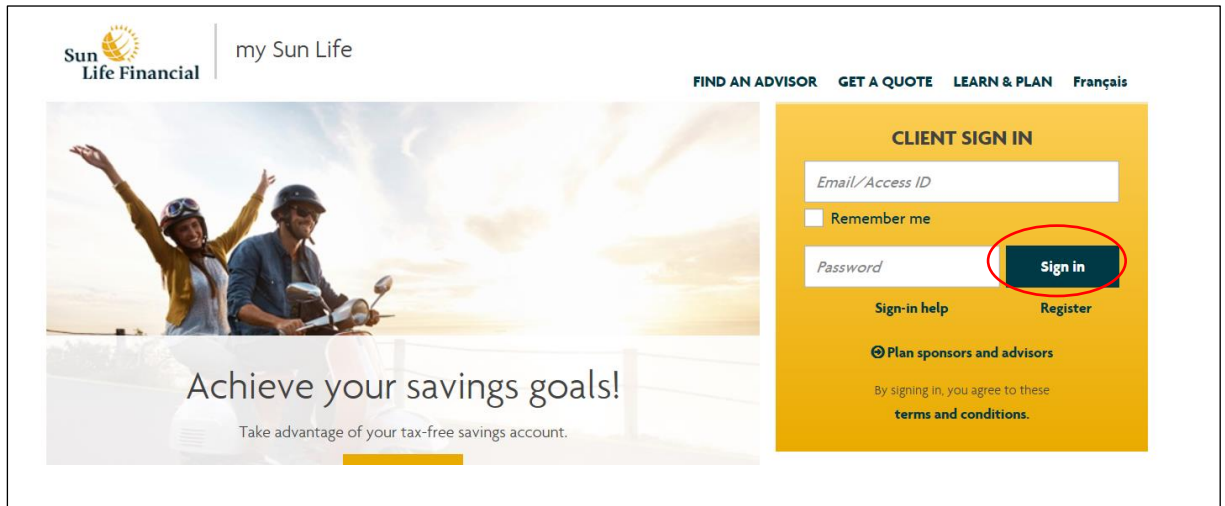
Sun Life Financial

my Sun Life

FIND AN ADVISOR GET A QUOTE LEARN & PLAN Français

Achieve your savings goals!

Take advantage of your tax-free savings account.

CLIENT SIGN IN

Email/Access ID

Remember me

Password

Sign in

Sign-in help

Register

Plan sponsors and advisors

By signing in, you agree to these terms and conditions.